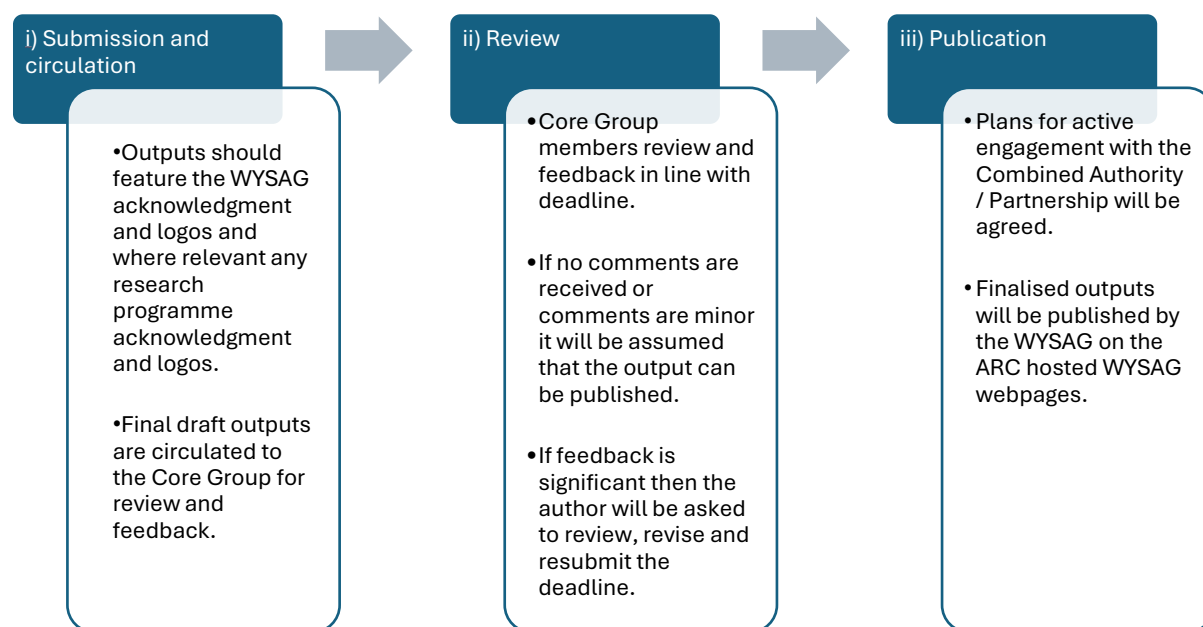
i) Submission and circulation

•Outputs should feature the WYSAG acknowledgment and logos and where relevant any research programme acknowledgment and logos.

•Final draft outputs are circulated to the Core Group for review and feedback.

ii) Review

•Core Group members review and feedback in line with deadline.

•If no comments are received or comments are minor it will be assumed that the output can be published.

•If feedback is significant then the author will be asked to review, revise and resubmit the deadline.

iii) Publication

•Plans for active engagement with the Combined Authority / Partnership will be agreed.

•Finalised outputs will be published by the WYSAG on the ARC hosted WYSAG webpages.